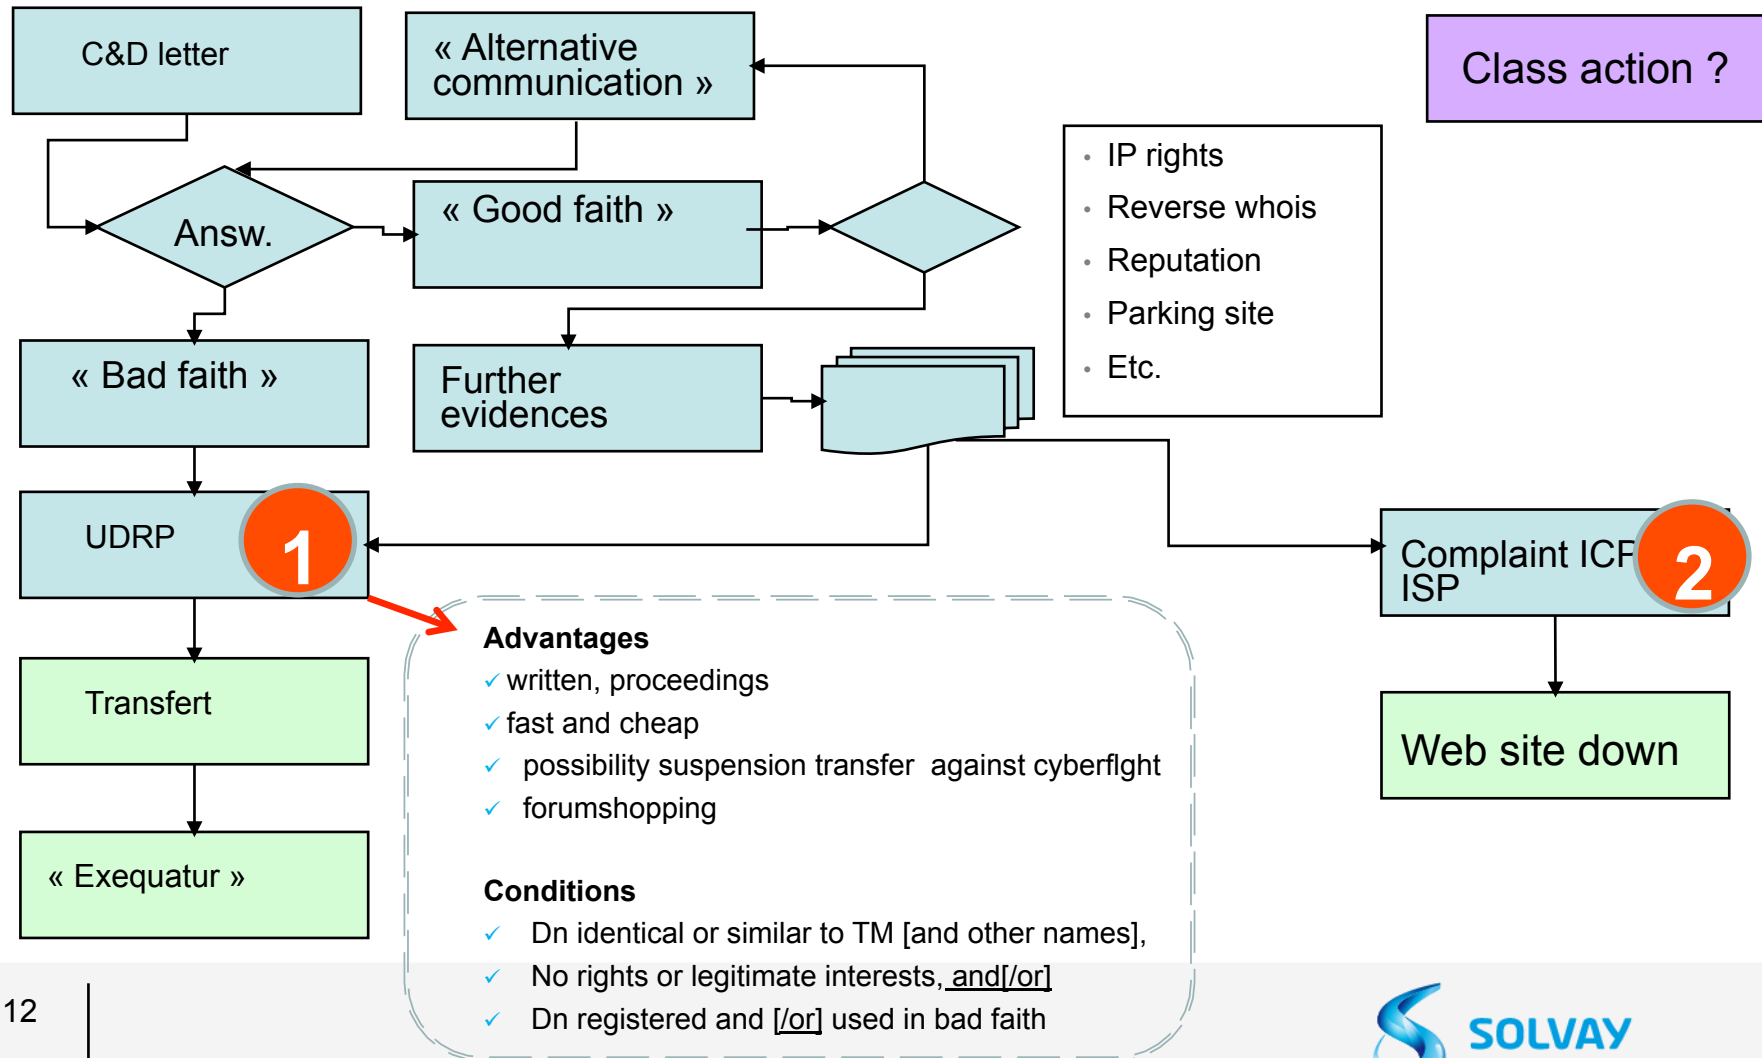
C&D letter

« Alternative communication »

Class action ?

Answ.

« Good faith »

IP rights
Reverse whois
Reputation
Parking site
Etc.

« Bad faith »

Further evidences

UDRP

1

Complaint ICP ISP

2

Transfert

Web site down

« Exequatur »

**Advantages**
✓ written, proceedings
✓ fast and cheap
✓ possibility suspension transfer against cyberflght
✓ forumshopping

**Conditions**
✓ Dn identical or similar to TM [and other names],
✓ No rights or legitimate interests, and[/or]
✓ Dn registered and [/or] used in bad faith

12

SOLVAY